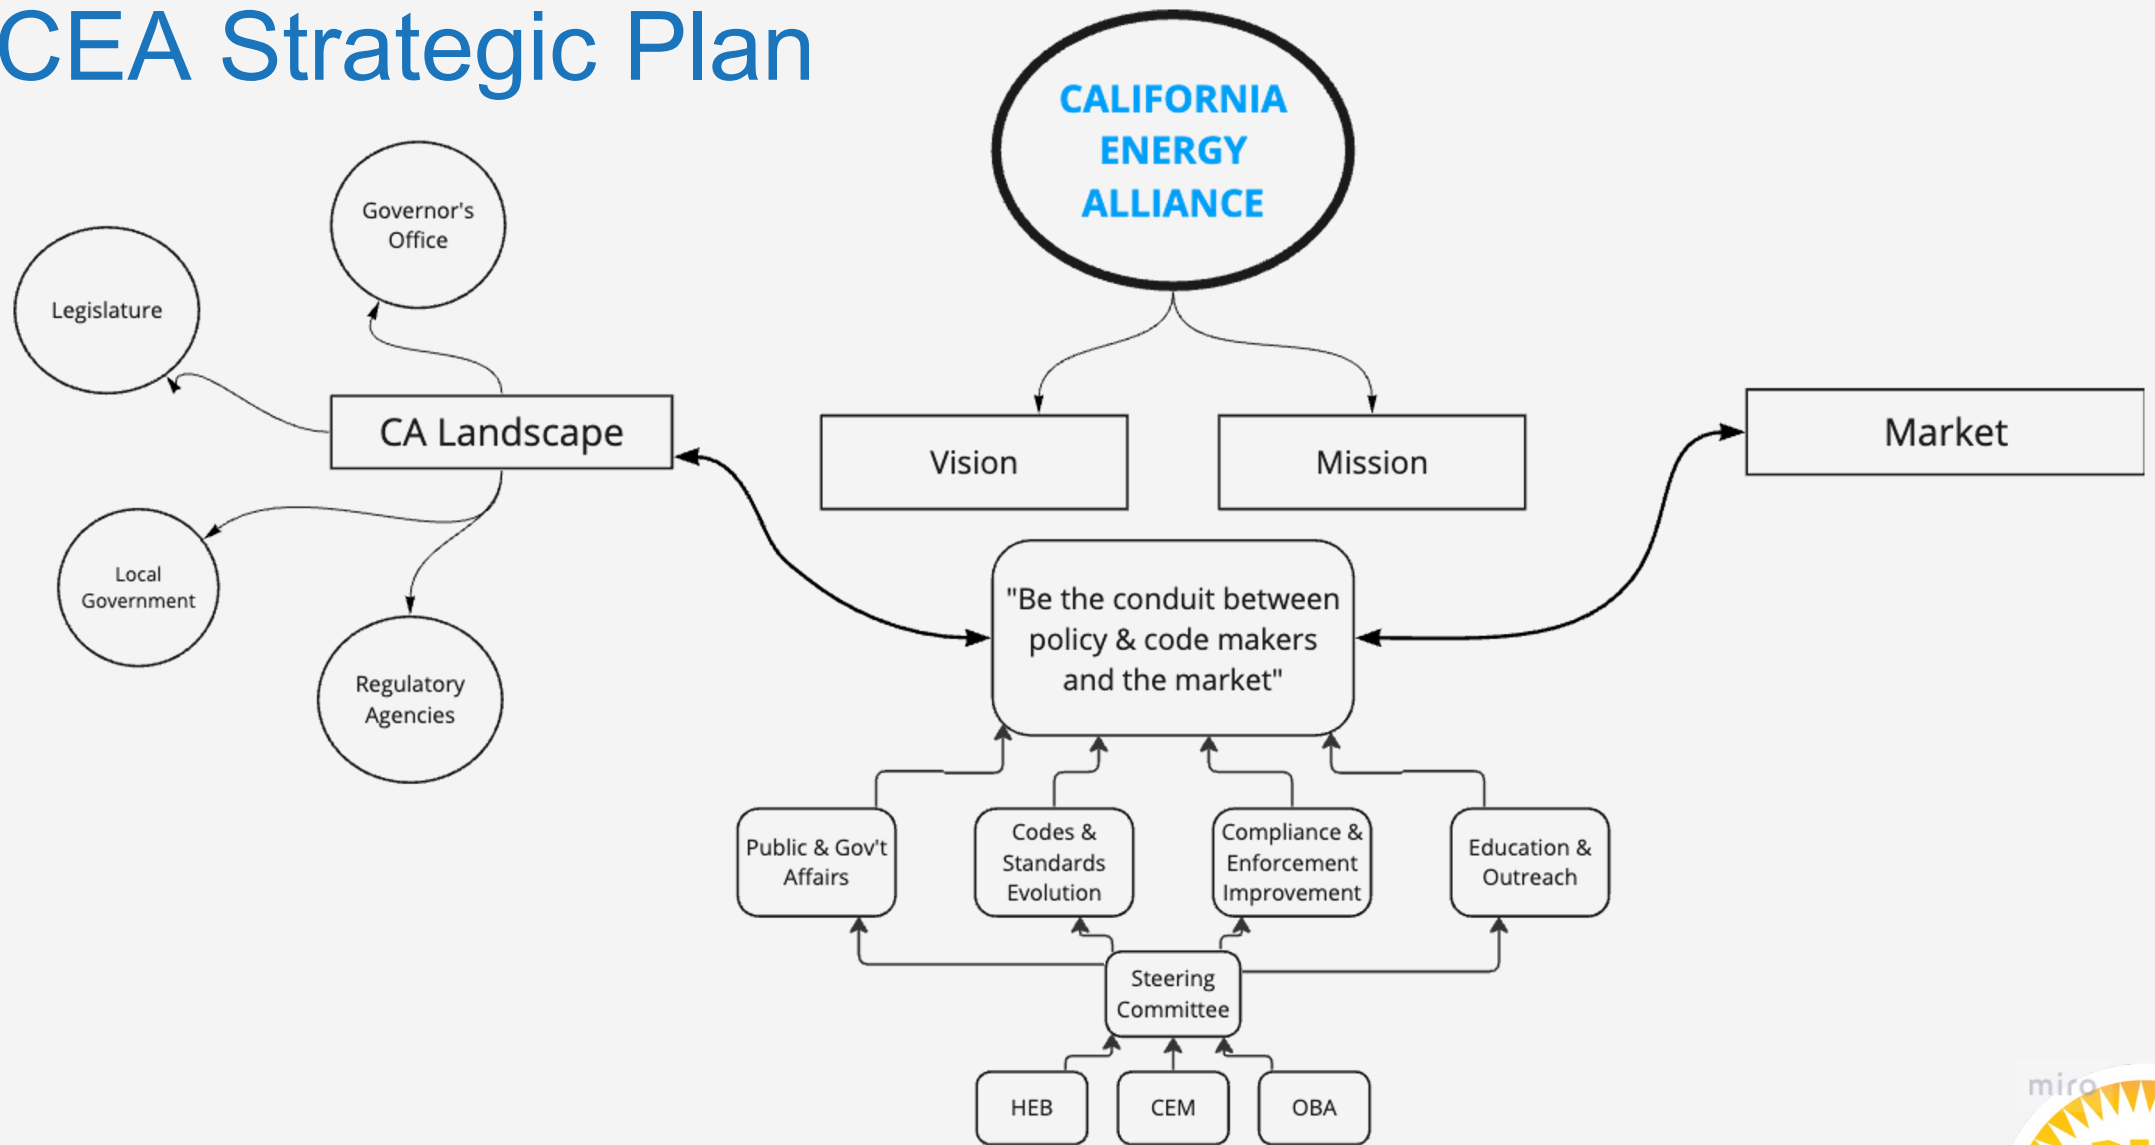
CEA Strategic Plan

CALIFORNIA ENERGY ALLIANCE

Governor's Office

Legislature

CA Landscape

Vision

Mission

Market

Local Government

Regulatory Agencies

"Be the conduit between policy & code makers and the market"

Public & Gov't Affairs

Codes & Standards Evolution

Compliance & Enforcement Improvement

Education & Outreach

Steering Committee

HEB

CEM

OBA

miro